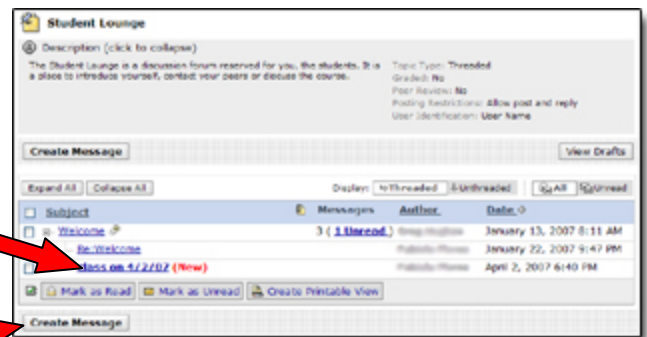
Student Lounge

Description (click to collapse)

The Student Lounge is a discussion forum reserved for you, the students. It is a place to introduce yourself, contact your peers or discuss the course.

Topic Type: Threaded
Graded: No
Peer Review: No
Posting Restrictions: Allow post and reply
User Identification: User Name

Create Message

View Drafts

Expand All | Collapse All

Display: Threaded | Unthreaded

All | Unread

| Subject | Messages | Author | Date |
|---|---|---|---|
| Welcome | 3 ( 1 thread ) | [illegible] | January 13, 2007 8:11 AM |
| Re:Welcome | | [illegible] | January 22, 2007 9:47 PM |
| Class on 4/2/07 (New) | | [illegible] | April 2, 2007 6:40 PM |

Mark as Read | Mark as Unread | Create Printable View

Create Message